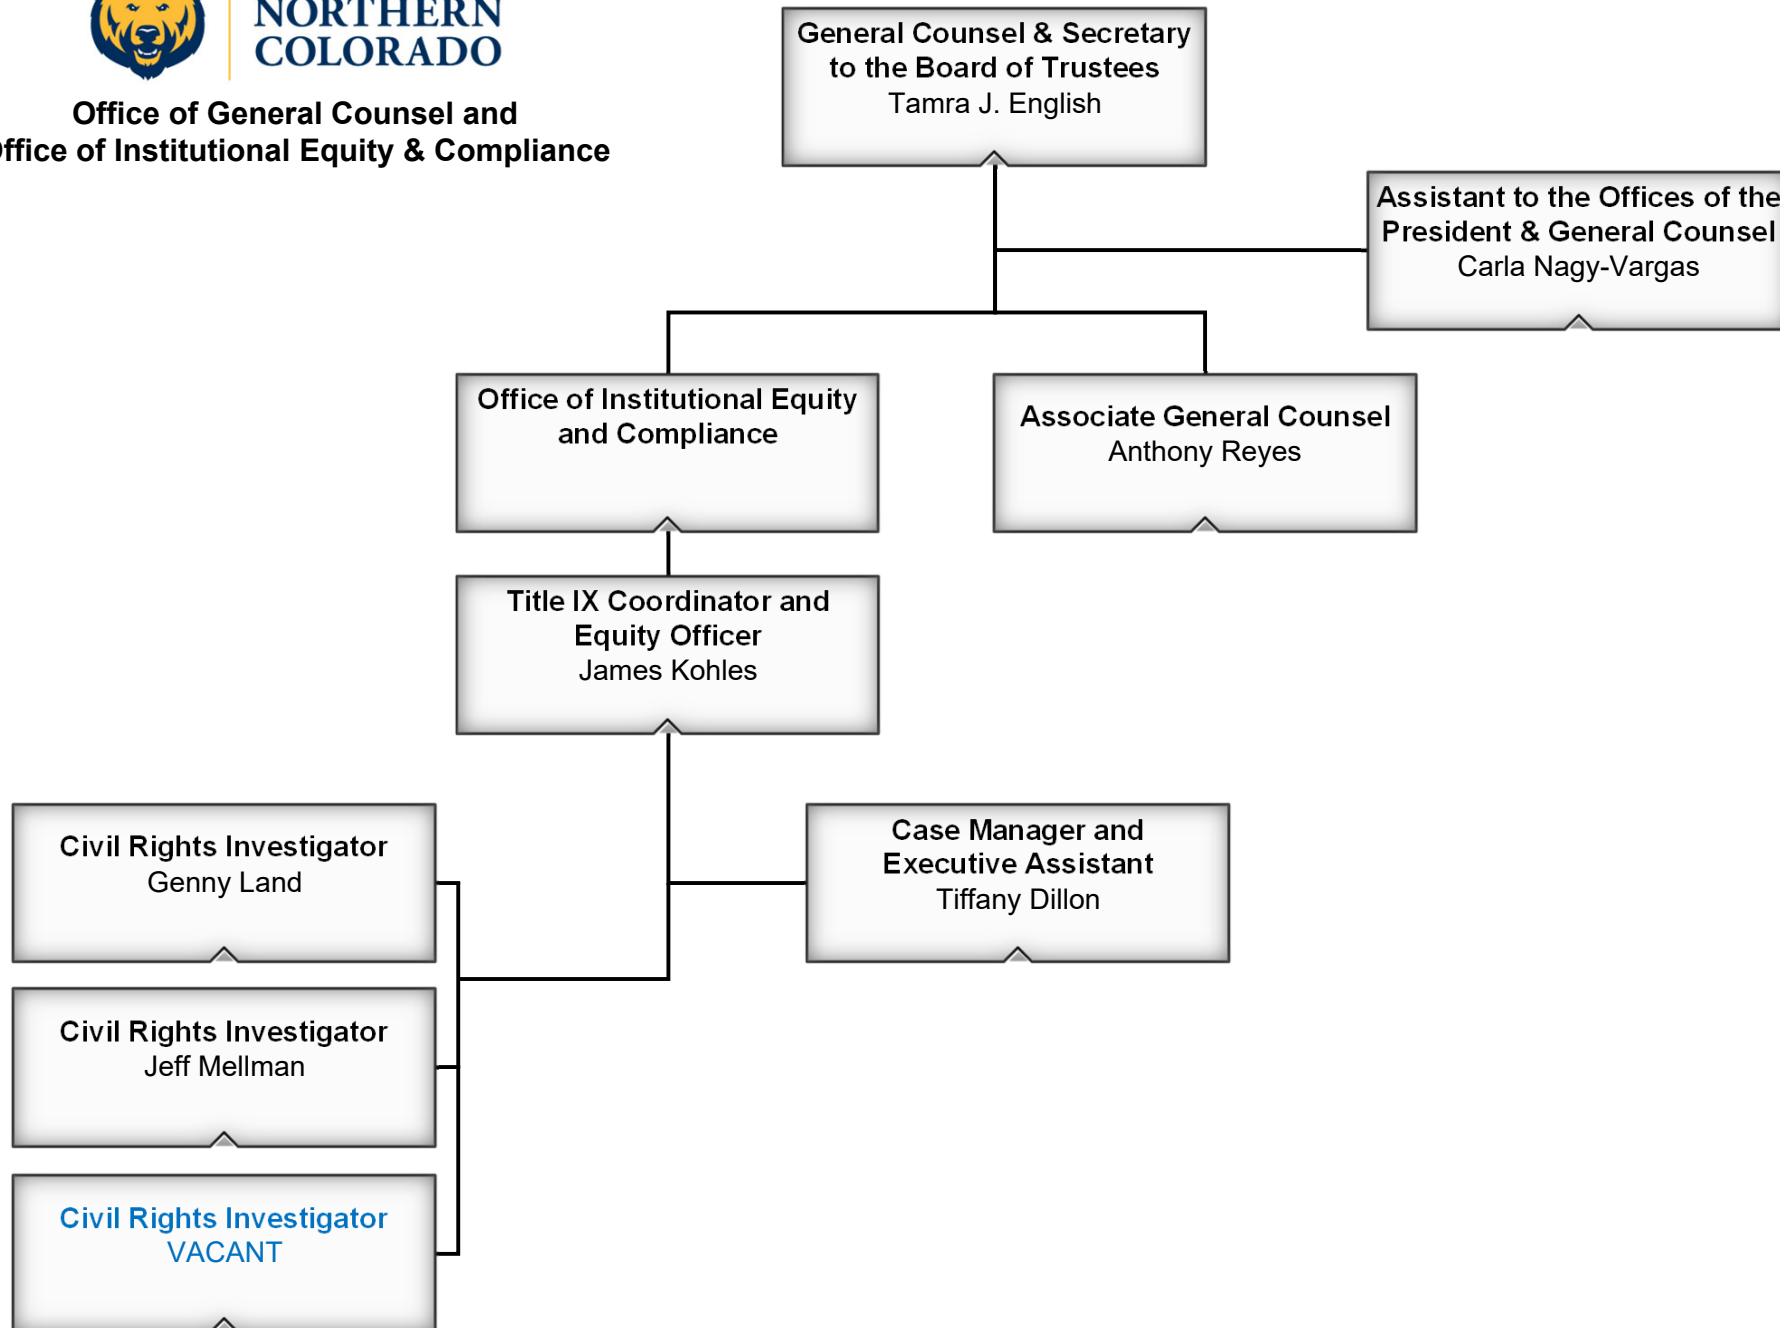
NORTHERN
COLORADO

Office of General Counsel and
ffice of Institutional Equity & Compliance

General Counsel & Secretary to the Board of Trustees
Tamra J. English

Assistant to the Offices of the President & General Counsel
Carla Nagy-Vargas

Office of Institutional Equity and Compliance

Associate General Counsel
Anthony Reyes

Title IX Coordinator and Equity Officer
James Kohles

Civil Rights Investigator
Genny Land

Case Manager and Executive Assistant
Tiffany Dillon

Civil Rights Investigator
Jeff Mellman

Civil Rights Investigator
VACANT